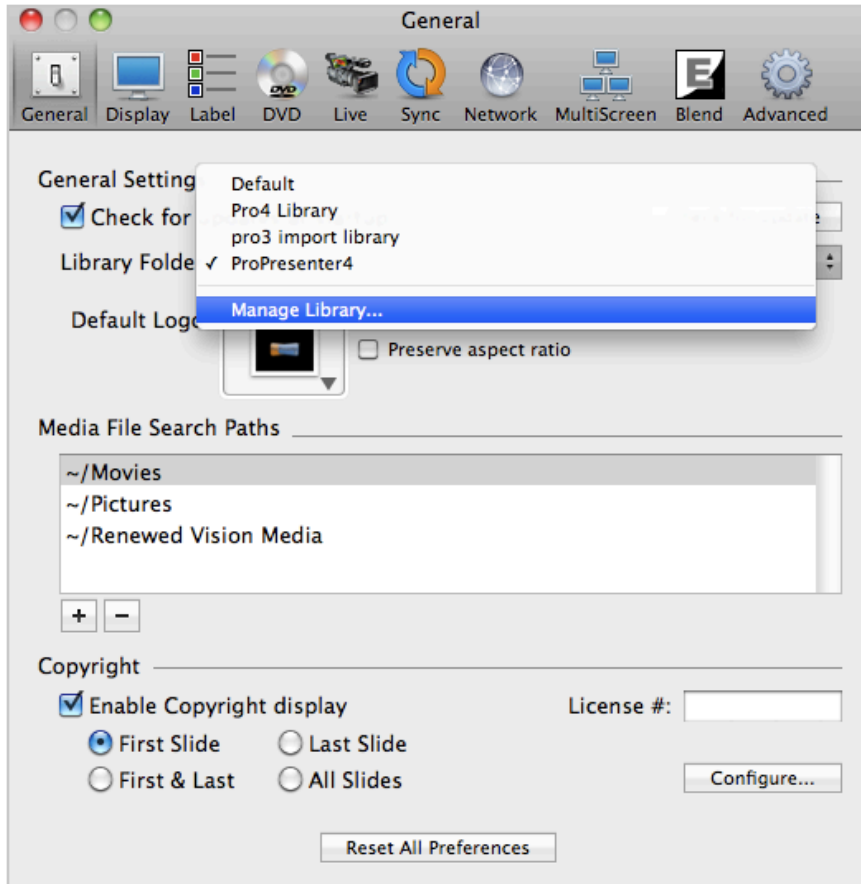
General

General Display Label DVD Live Sync Network MultiScreen Blend Advanced

General Setting
Check for
Library Folde
Default Logo

Default
Pro4 Library
pro3 import library
✓ ProPresenter4
Manage Library...

Preserve aspect ratio

Media File Search Paths
~/Movies
~/Pictures
~/Renewed Vision Media
+ −

Copyright
Enable Copyright display
License #:
First Slide
Last Slide
First & Last
All Slides
Configure...

Reset All Preferences